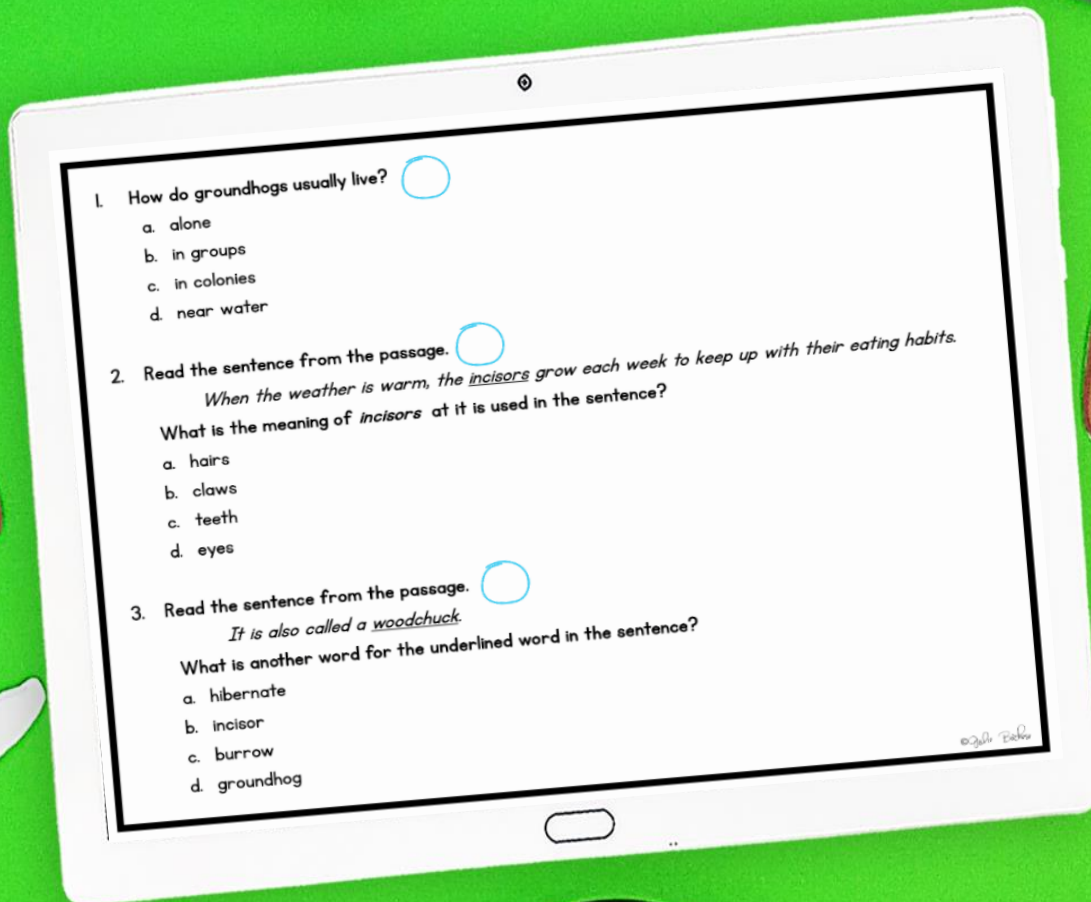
1. How do groundhogs usually live?

a. alone
b. in groups
c. in colonies
d. near water

2. Read the sentence from the passage.

When the weather is warm, the incisors grow each week to keep up with their eating habits.

What is the meaning of incisors at it is used in the sentence?

a. hairs
b. claws
c. teeth
d. eyes

3. Read the sentence from the passage.

It is also called a woodchuck.

What is another word for the underlined word in the sentence?

a. hibernate
b. incisor
c. burrow
d. groundhog

©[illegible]